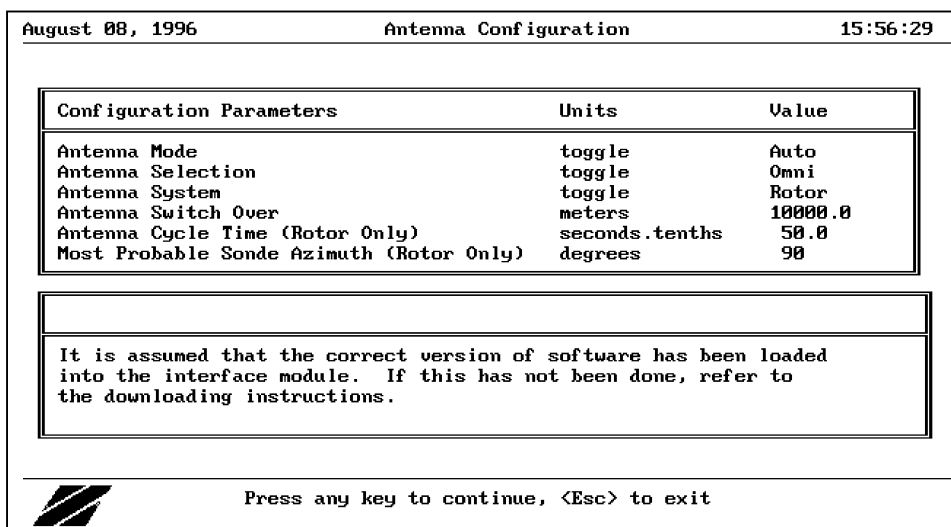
August 08, 1996 Antenna Configuration 15:56:29

| Configuration Parameters | Units | Value |
|---|---|---|
| Antenna Mode | toggle | Auto |
| Antenna Selection | toggle | Omni |
| Antenna System | toggle | Rotor |
| Antenna Switch Over | meters | 10000.0 |
| Antenna Cycle Time (Rotor Only) | seconds.tenths | 50.0 |
| Most Probable Sonde Azimuth (Rotor Only) | degrees | 90 |

It is assumed that the correct version of software has been loaded into the interface module. If this has not been done, refer to the downloading instructions.

Press any key to continue, <Esc> to exit